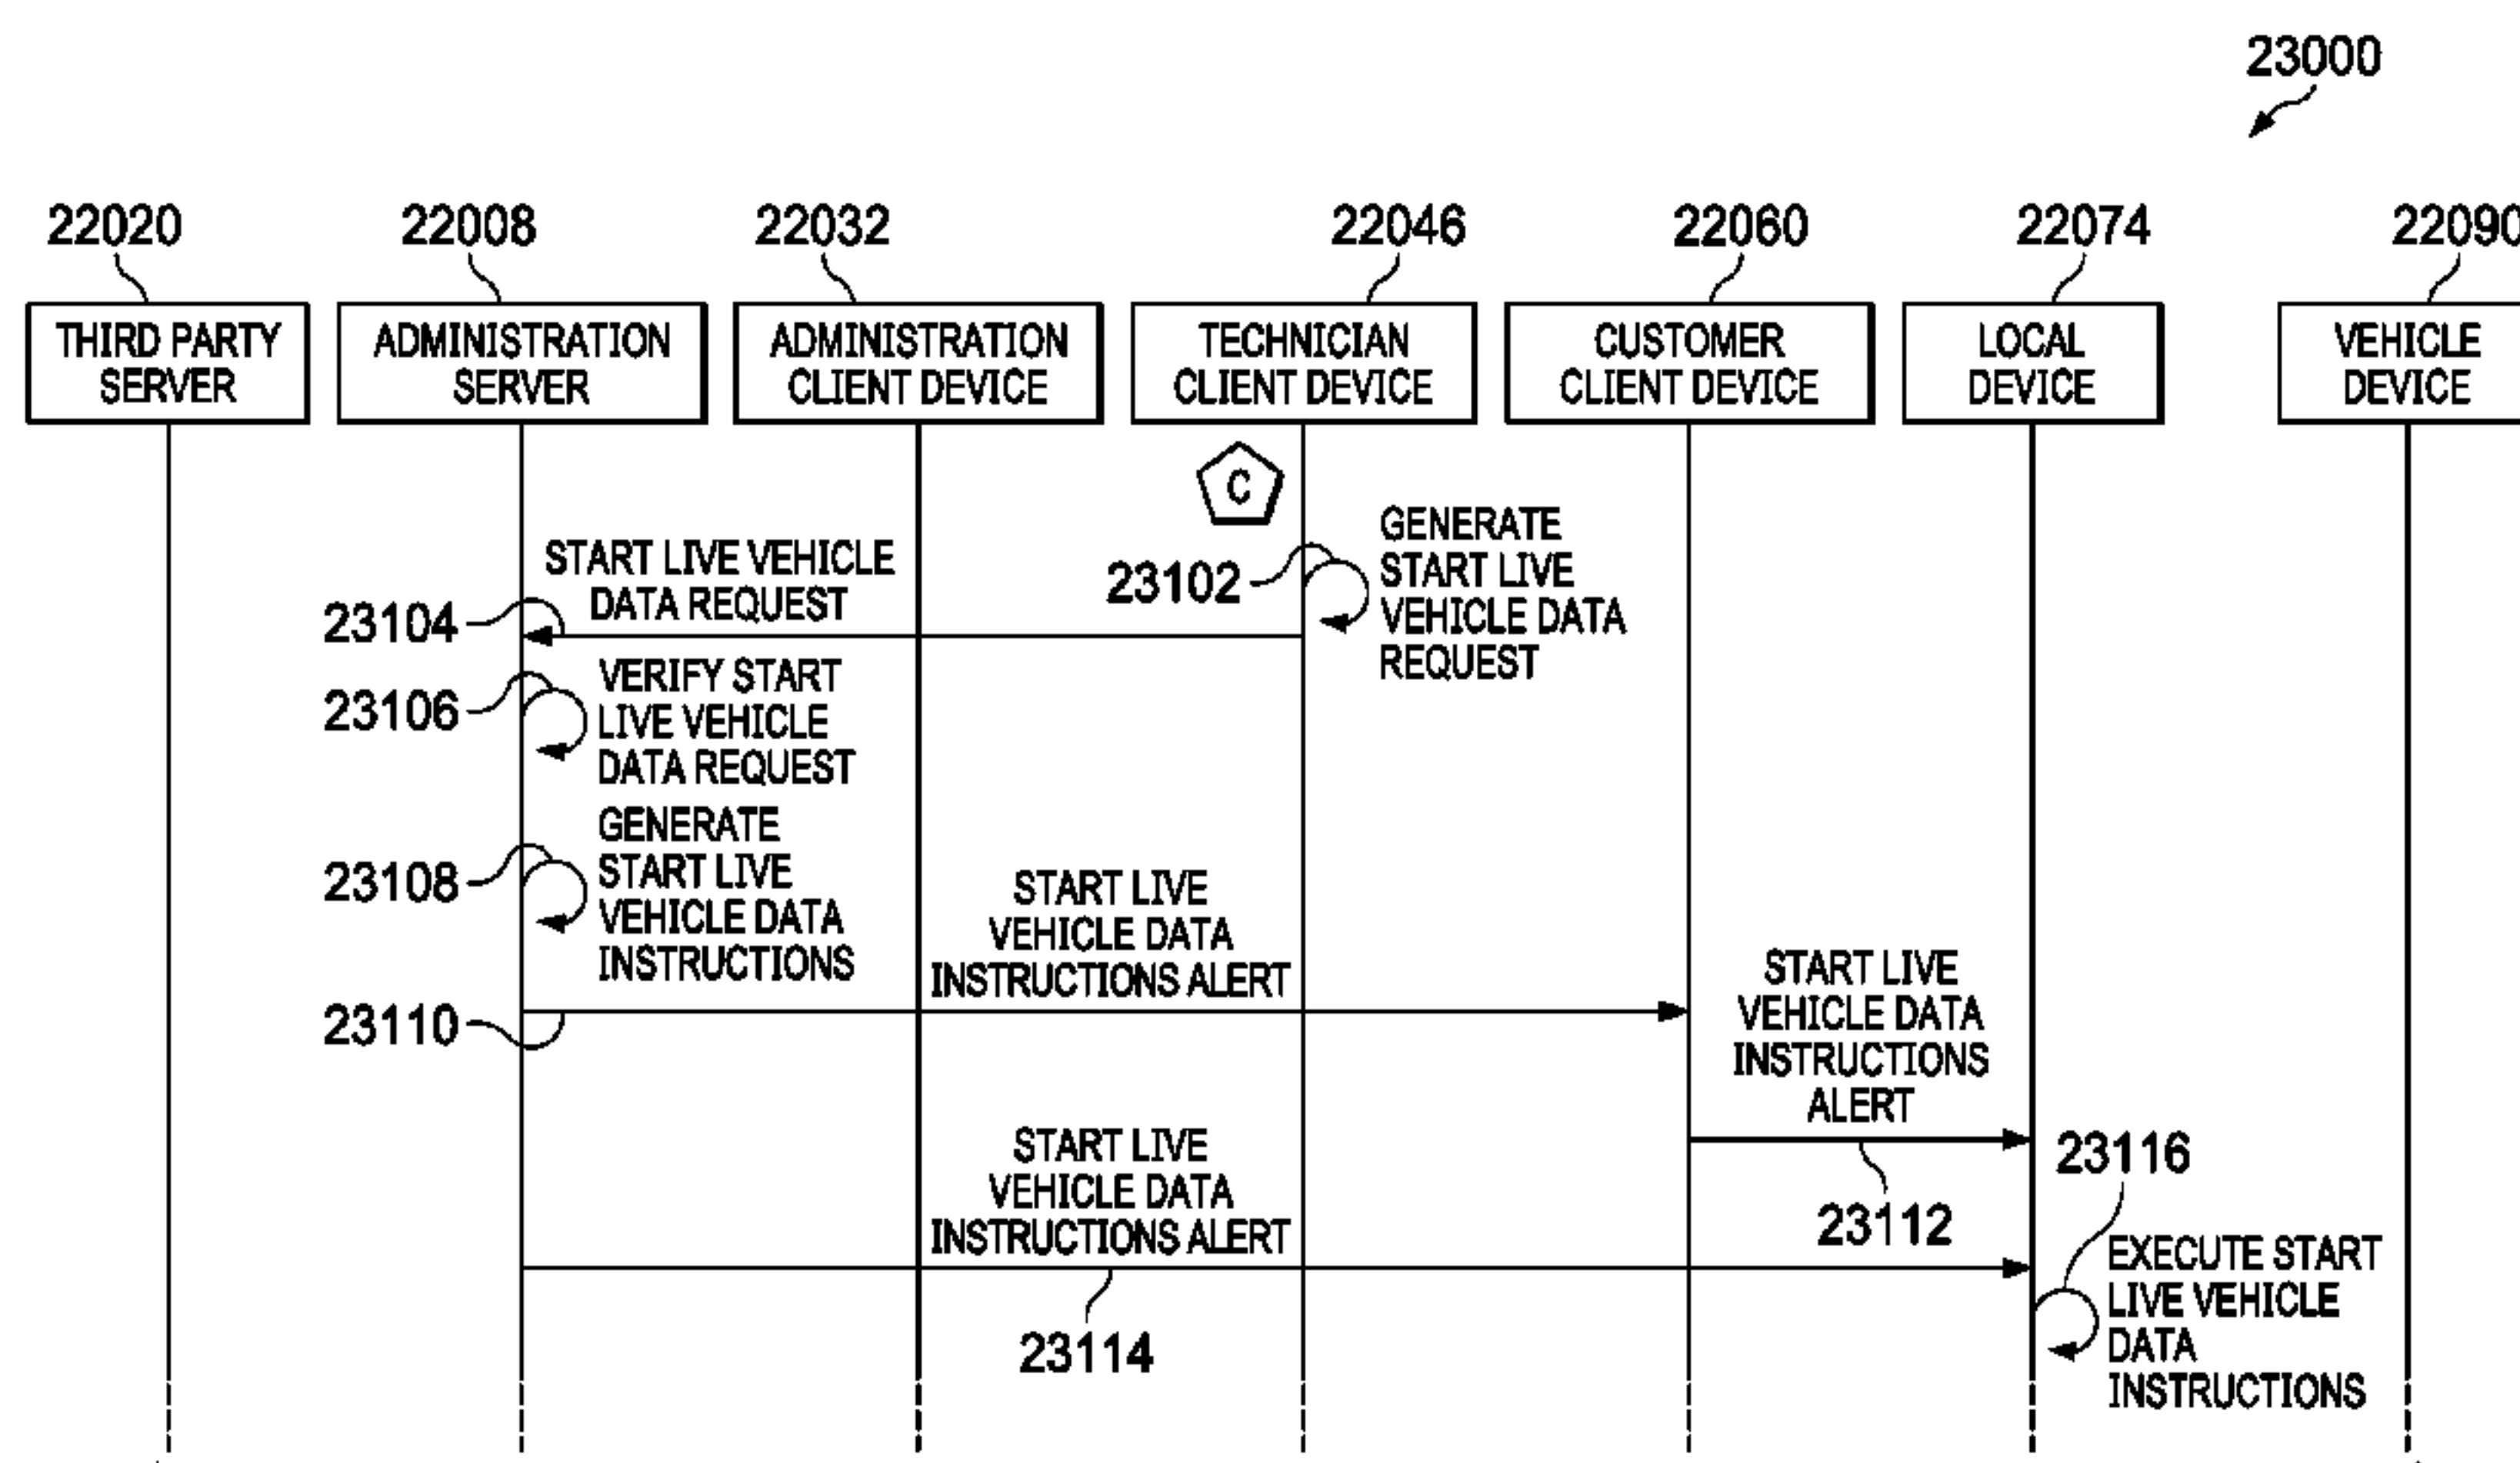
23000

22020 THIRD PARTY SERVER

22008 ADMINISTRATION SERVER

22032 ADMINISTRATION CLIENT DEVICE

22046 TECHNICIAN CLIENT DEVICE

22060 CUSTOMER CLIENT DEVICE

22074 LOCAL DEVICE

2209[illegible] VEHICLE DEVICE

C

23102 GENERATE START LIVE VEHICLE DATA REQUEST

23104 START LIVE VEHICLE DATA REQUEST

23106 VERIFY START LIVE VEHICLE DATA REQUEST

23108 GENERATE START LIVE VEHICLE DATA INSTRUCTIONS

23110 START LIVE VEHICLE DATA INSTRUCTIONS ALERT

START LIVE VEHICLE DATA INSTRUCTIONS ALERT 23112

23116

START LIVE VEHICLE DATA INSTRUCTIONS ALERT 23114

EXECUTE START LIVE VEHICLE DATA INSTRUCTIONS